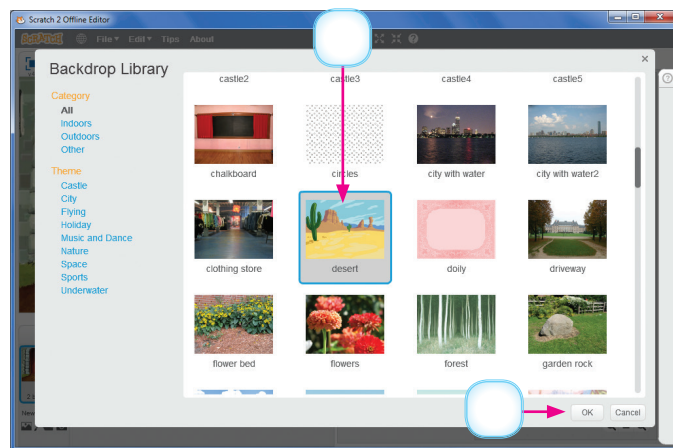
Scratch 2 Offline Editor

SCRATCH File Edit Tips About

Backdrop Library

Category
All
Indoors
Outdoors
Other

Theme
Castle
City
Flying
Holiday
Music and Dance
Nature
Space
Sports
Underwater

castle2 castle3 castle4 castle5

chalkboard
circles
city with water
city with water2

clothing store
desert
doily
driveway

flower bed
flowers
forest
garden rock

OK
Cancel